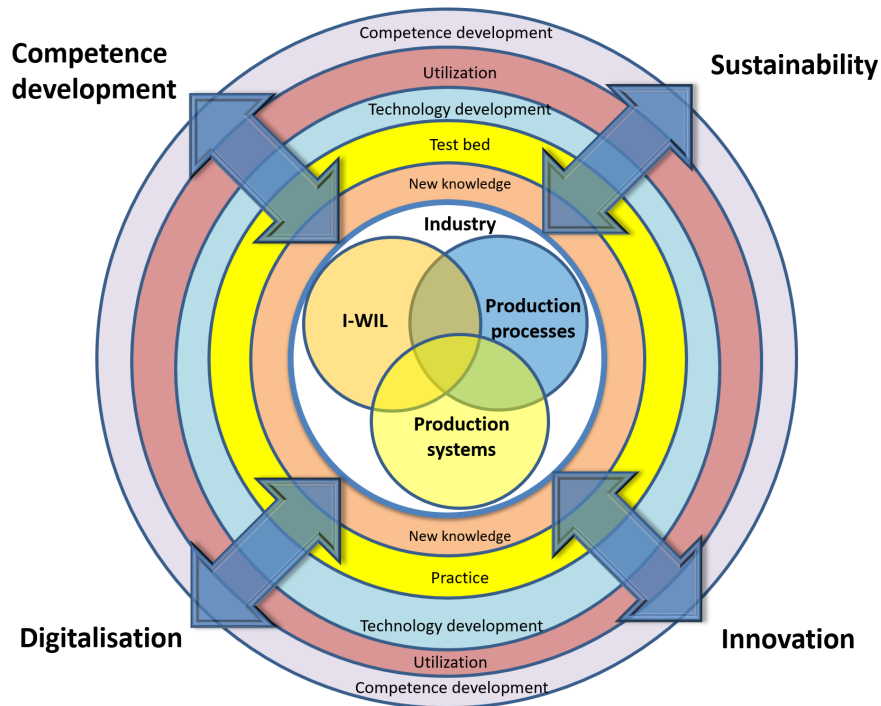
Competence development

Sustainability

Competence development

Utilization

Technology development

Test bed

New knowledge

Industry

I-WIL

Production processes

Production systems

New knowledge

Practice

Technology development

Utilization

Competence development

Digitalisation

Innovation